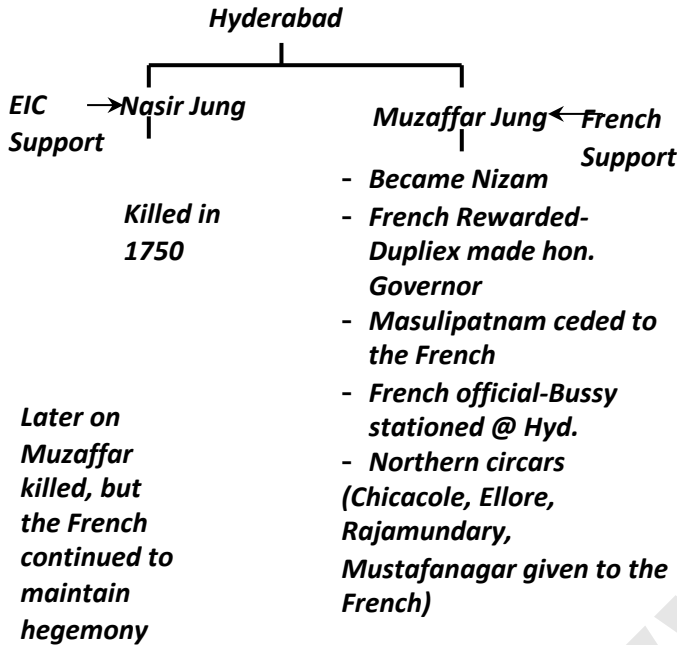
Hyderabad

EIC Support → Nasir Jung

Killed in 1750

Muzaffar Jung ← French Support

- Became Nizam
- French Rewarded- Dupliex made hon. Governor
- Masulipatnam ceded to the French
- French official-Bussy stationed @ Hyd.
- Northern circars (Chicacole, Ellore, Rajamundary, Mustafanagar given to the French)

Later on Muzaffar killed, but the French continued to maintain hegemony